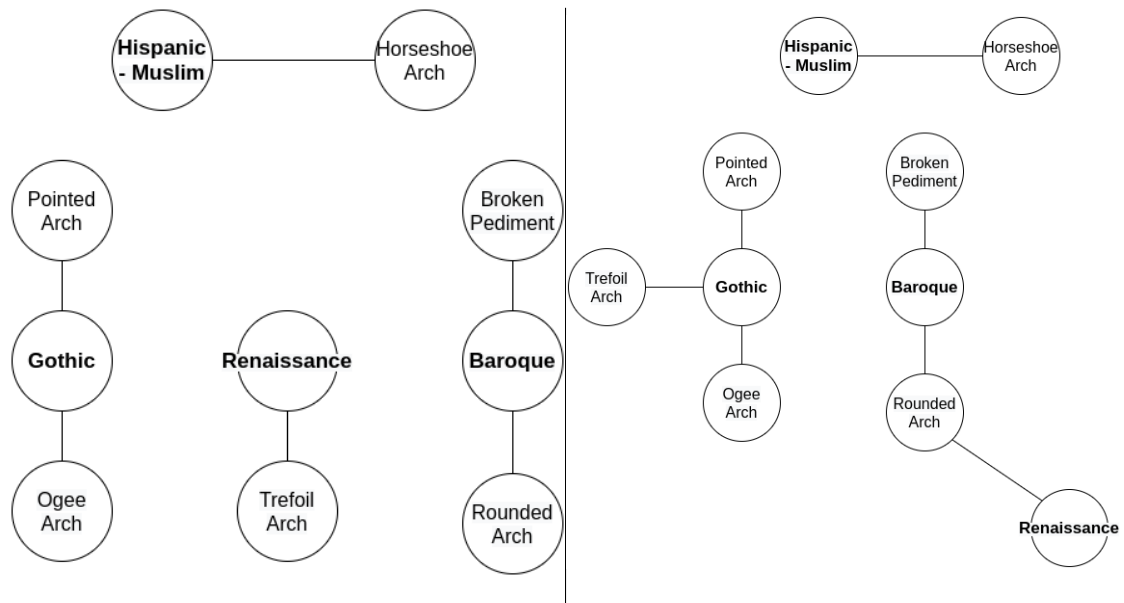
Hispanic - Muslim

Horseshoe Arch

Pointed Arch

Gothic

Ogee Arch

Renaissance

Trefoil Arch

Broken Pediment

Baroque

Rounded Arch

Hispanic - Muslim

Horseshoe Arch

Pointed Arch

Trefoil Arch

Gothic

Ogee Arch

Broken Pediment

Baroque

Rounded Arch

Renaissance